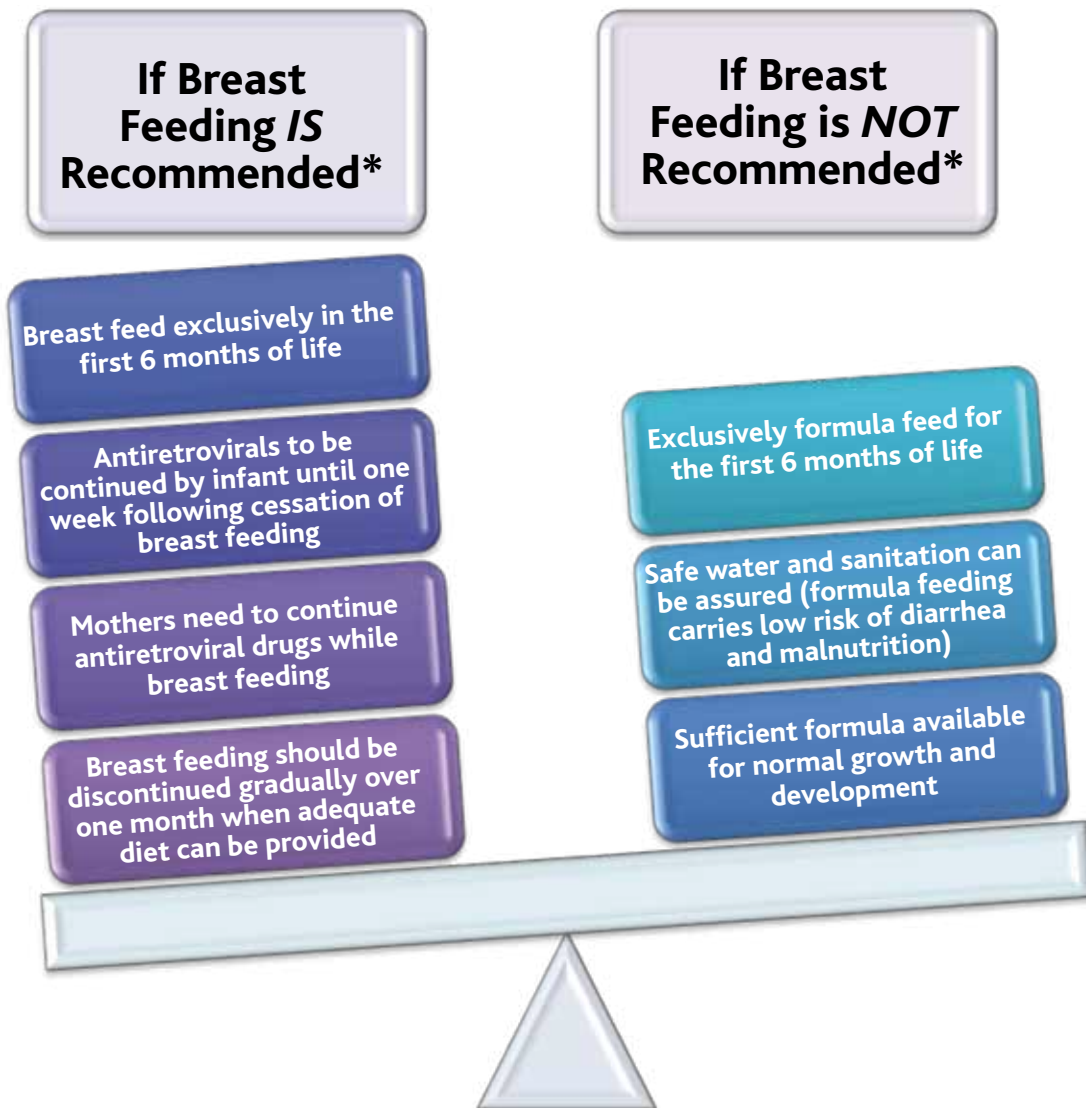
If Breast Feeding *IS* Recommended*

Breast feed exclusively in the first 6 months of life

Antiretrovirals to be continued by infant until one week following cessation of breast feeding

Mothers need to continue antiretroviral drugs while breast feeding

Breast feeding should be discontinued gradually over one month when adequate diet can be provided

If Breast Feeding is *NOT* Recommended*

Exclusively formula feed for the first 6 months of life

Safe water and sanitation can be assured (formula feeding carries low risk of diarrhea and malnutrition)

Sufficient formula available for normal growth and development